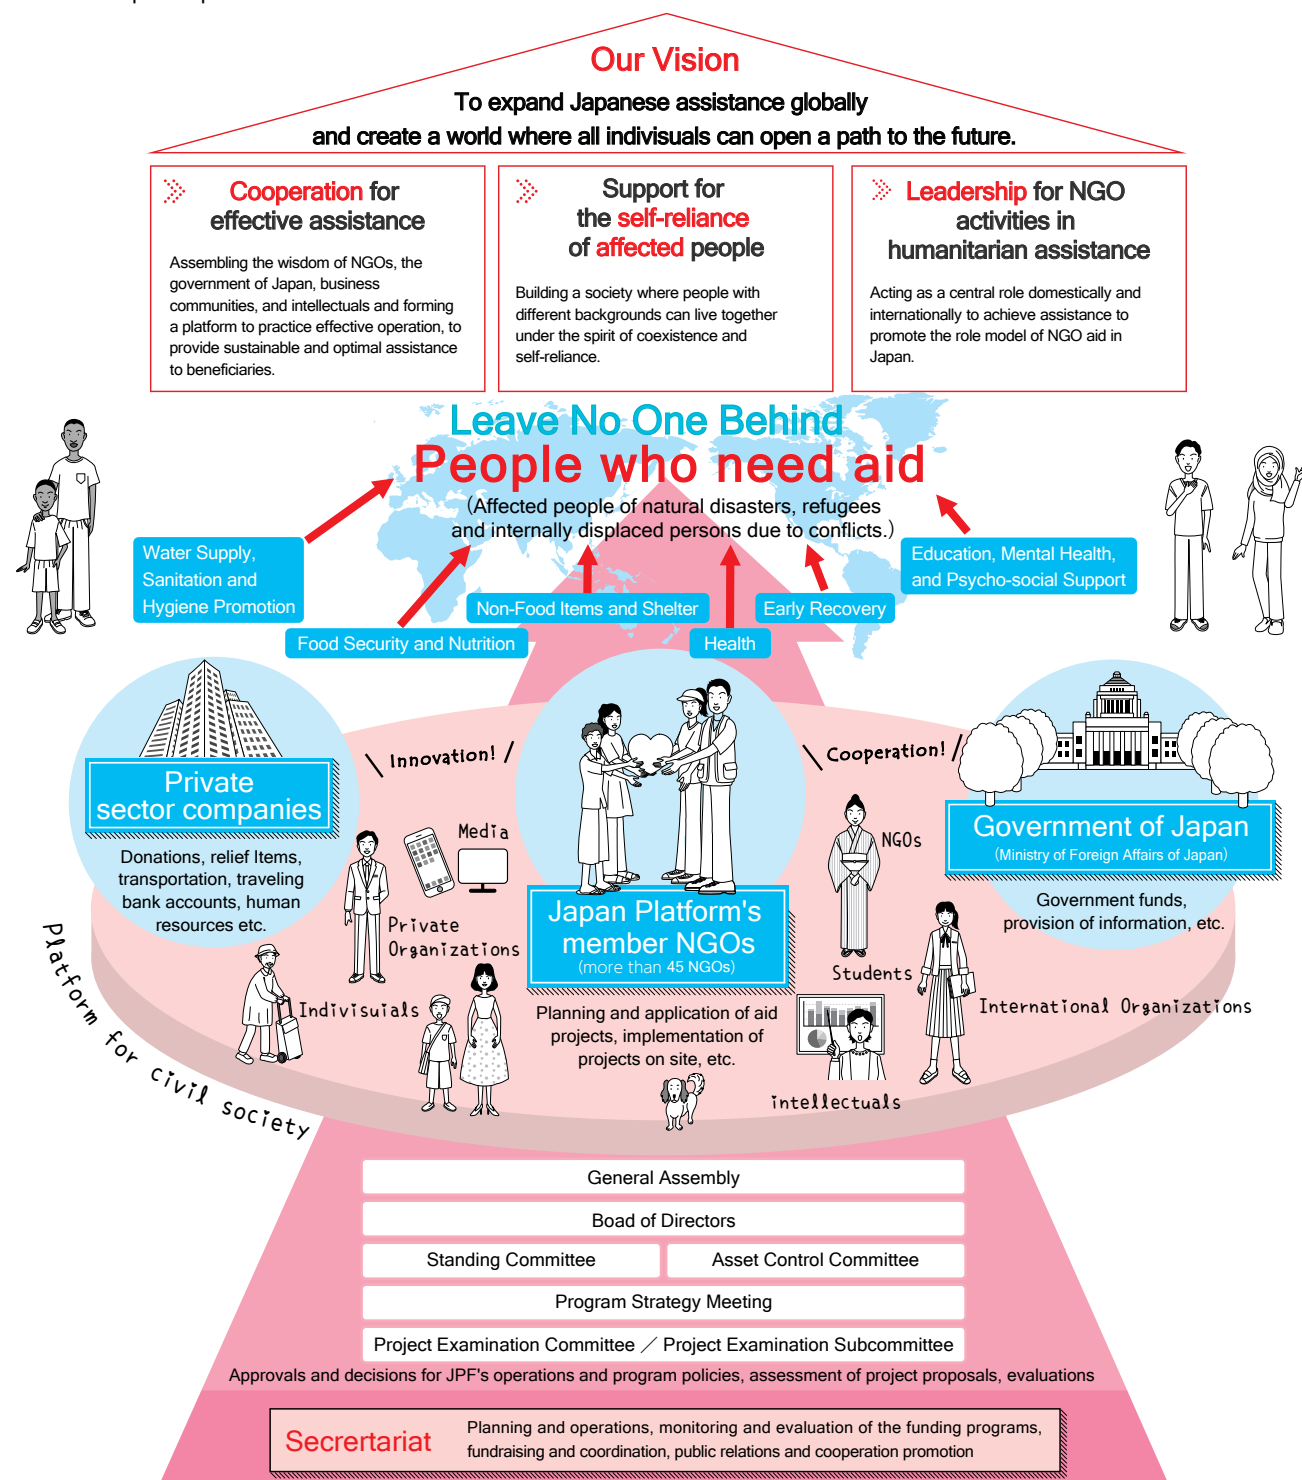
Our Vision

To expand Japanese assistance globally and create a world where all indivisuals can open a path to the future.

Cooperation for effective assistance

Assembling the wisdom of NGOs, the government of Japan, business communities, and intellectuals and forming a platform to practice effective operation, to provide sustainable and optimal assistance to beneficiaries.

Support for the self-reliance of affected people

Building a society where people with different backgrounds can live together under the spirit of coexistence and self-reliance.

Leadership for NGO activities in humanitarian assistance

Acting as a central role domestically and internationally to achieve assistance to promote the role model of NGO aid in Japan.

Leave No One Behind

People who need aid

(Affected people of natural disasters, refugees and internally displaced persons due to conflicts.)

Water Supply, Sanitation and Hygiene Promotion

Food Security and Nutrition

Non-Food Items and Shelter

Health

Early Recovery

Education, Mental Health, and Psycho-social Support

Innovation!

Cooperation!

Private sector companies

Donations, relief Items, transportation, traveling bank accounts, human resources etc.

Media

Private Organizations

Indivisuals

Japan Platform's member NGOs
(more than 45 NGOs)

Planning and application of aid projects, implementation of projects on site, etc.

NGOs

Students

intellectuals

Government of Japan
(Ministry of Foreign Affairs of Japan)

Government funds, provision of information, etc.

International Organizations

Platform for civil society

General Assembly

Boad of Directors

Standing Committee | Asset Control Committee

Program Strategy Meeting

Project Examination Committee / Project Examination Subcommittee

Approvals and decisions for JPF's operations and program policies, assessment of project proposals, evaluations

Secrertariat

Planning and operations, monitoring and evaluation of the funding programs, fundraising and coordination, public relations and cooperation promotion